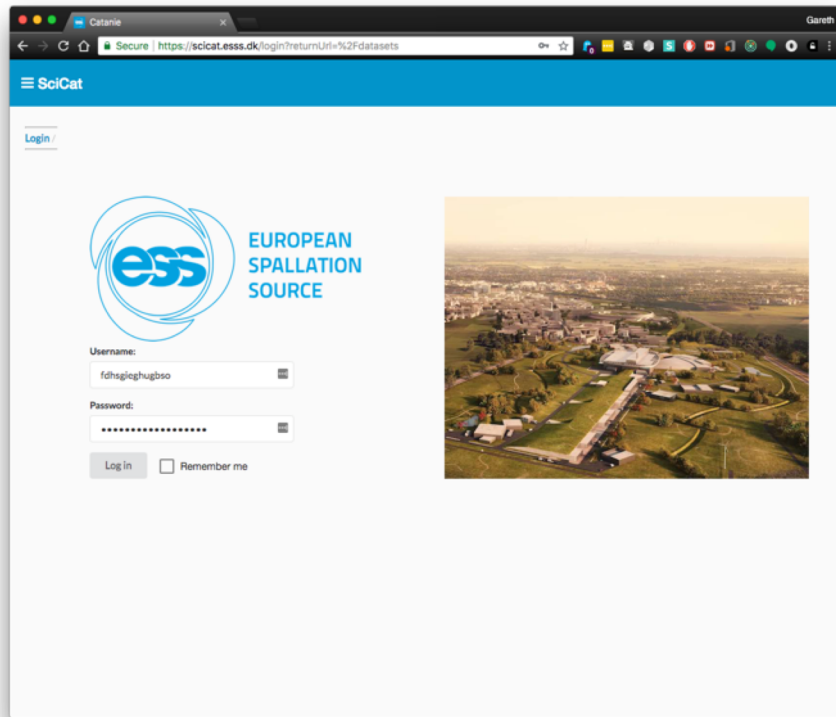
Catanie

Gareth

Secure https://scicat.esss.dk/login?returnUrl=%2Fdatasets

≡ SciCat

Login /

ess EUROPEAN SPALLATION SOURCE

Username:

fdhsgieghugbso

Password:

••••••••••••••••••

Log in

Remember me